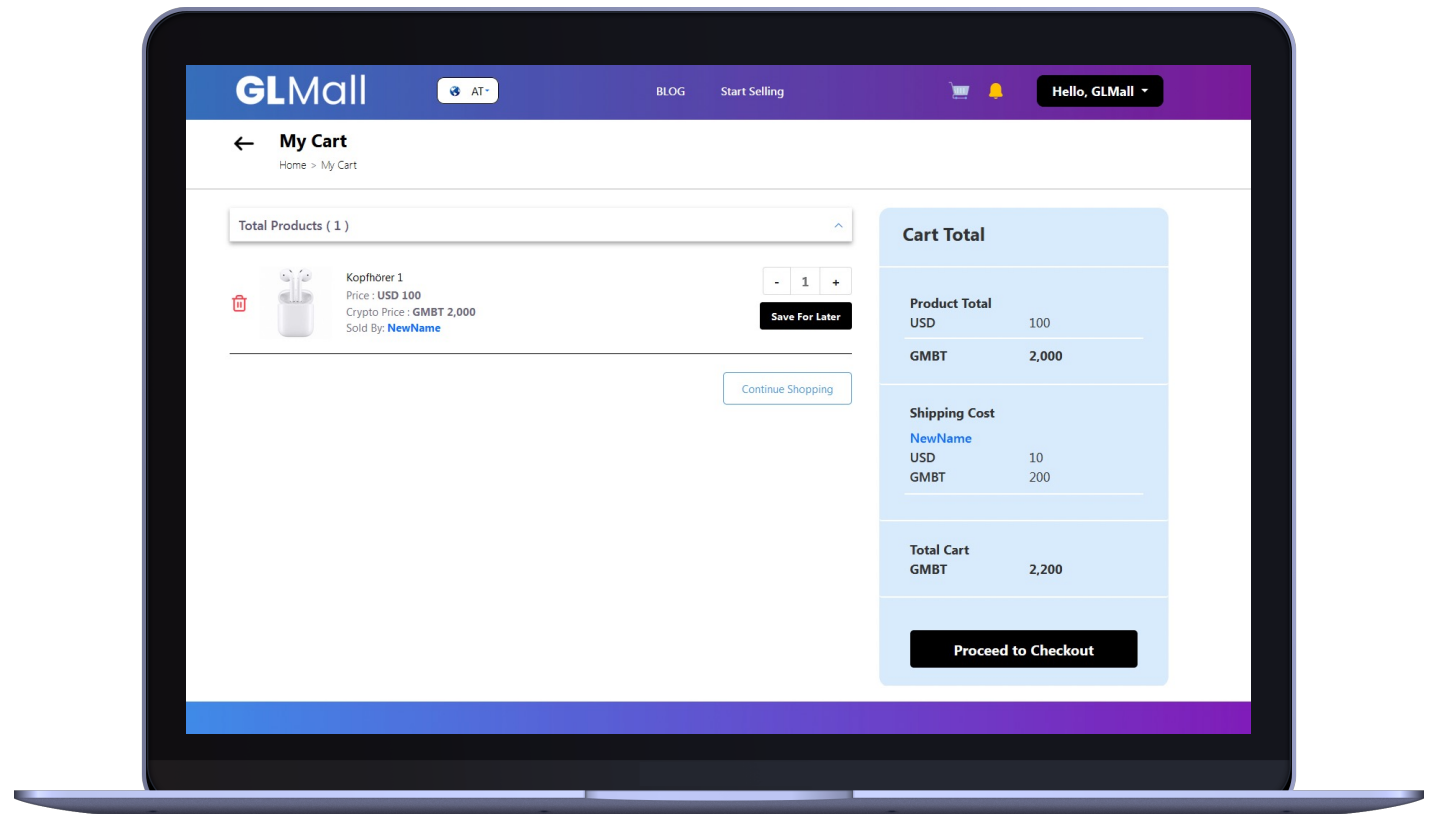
GLMall

AT

BLOG

Start Selling

Hello, GLMall

My Cart

Home > My Cart

Total Products ( 1 )

Kopfhörer 1
Price : USD 100
Crypto Price : GMBT 2,000
Sold By: NewName

- 1 +

Save For Later

Continue Shopping

Cart Total

Product Total
USD 100
GMBT 2,000

Shipping Cost
NewName
USD 10
GMBT 200

Total Cart
GMBT 2,200

Proceed to Checkout